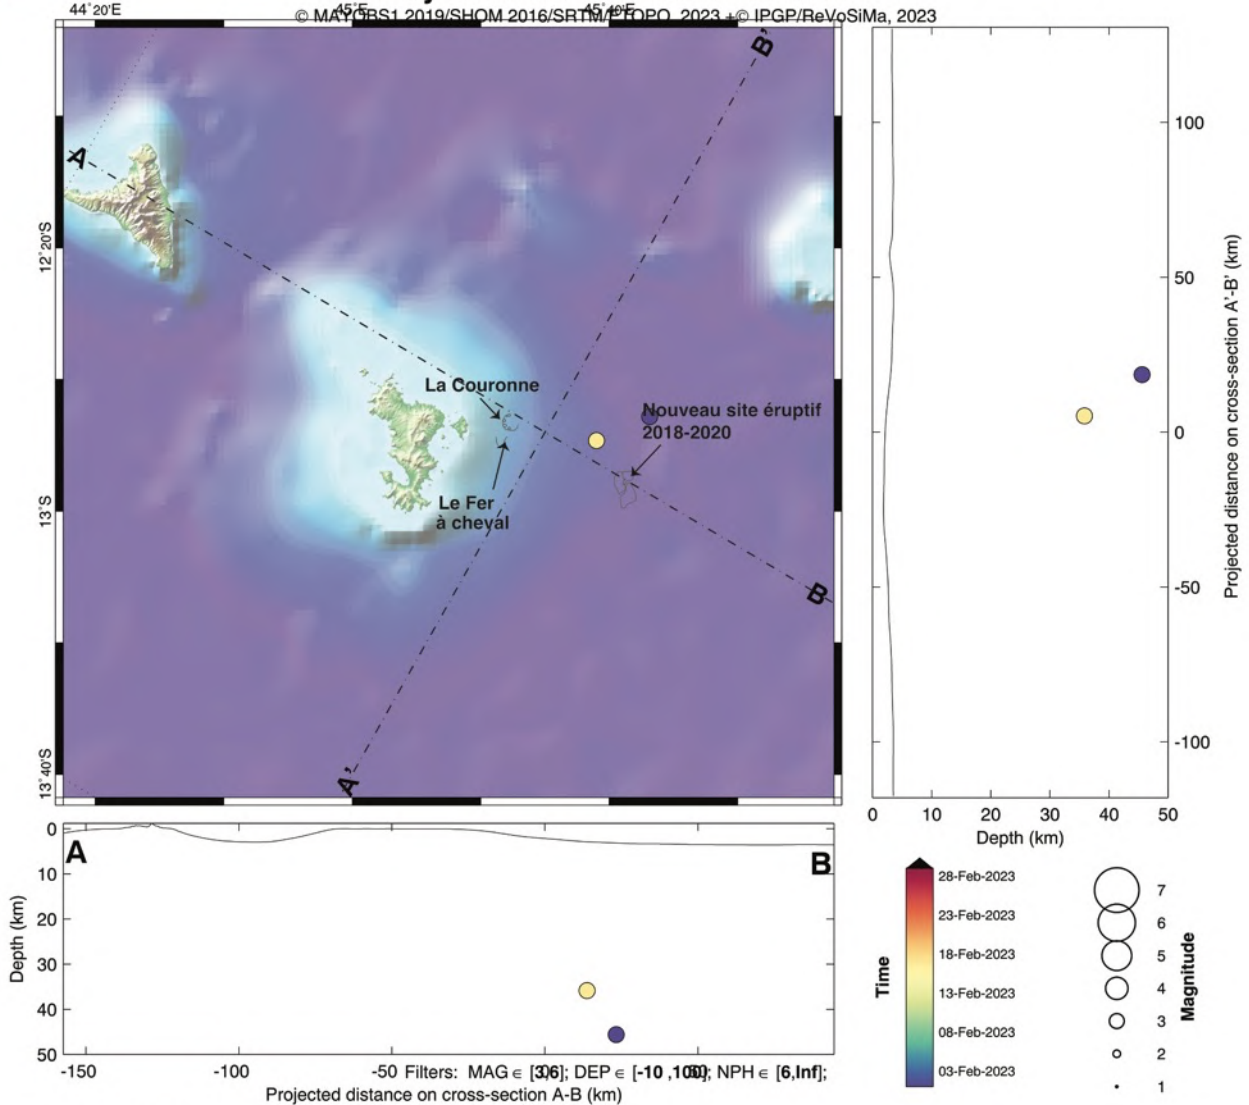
44°20'E 45°E 45°40'E
© MAYOBS1 2019/SHOM 2016/SRTM/ETOPO 2023 + © IPGP/ReVoSiMa, 2023

A
B'
12°20'S
La Couronne
Nouveau site éruptif 2018-2020
Le Fer à cheval
13°S
B
A'
13°40'S

100
50
0
-50
-100
Projected distance on cross-section A'-B' (km)
0 10 20 30 40 50
Depth (km)

0
10
20
30
40
50
Depth (km)
A
B
-150 -100 -50 0
Projected distance on cross-section A-B (km)
Filters: MAG ∈ [3,6]; DEP ∈ [-10 ,100]; NPH ∈ [6,Inf];

Time
28-Feb-2023
23-Feb-2023
18-Feb-2023
13-Feb-2023
08-Feb-2023
03-Feb-2023

Magnitude
7
6
5
4
3
2
1